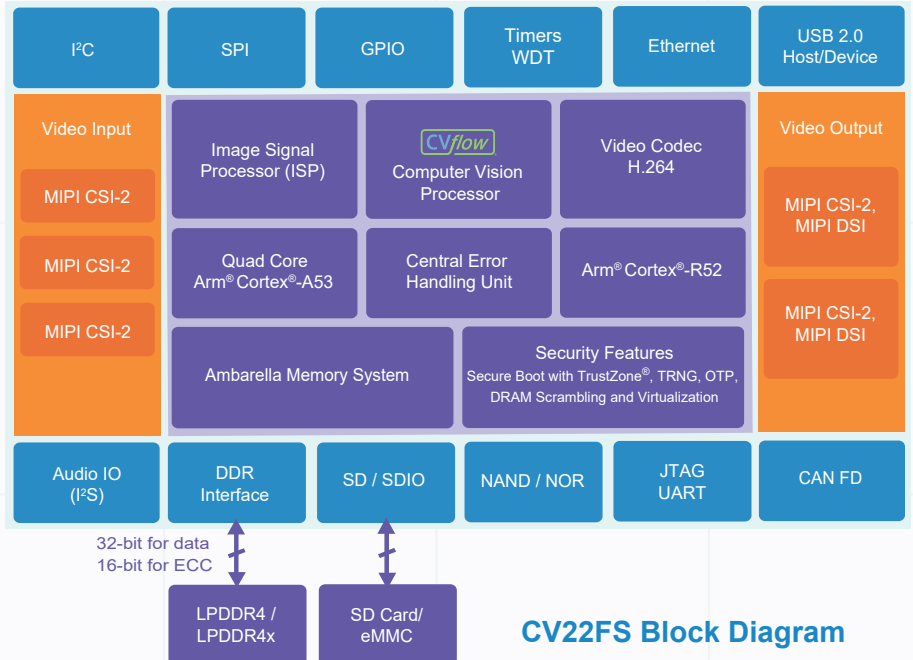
I$^2$C

SPI

GPIO

Timers
WDT

Ethernet

USB 2.0
Host/Device

Video Input

MIPI CSI-2

MIPI CSI-2

MIPI CSI-2

Image Signal
Processor (ISP)

CVflow
Computer Vision
Processor

Video Codec
H.264

Video Output

MIPI CSI-2,
MIPI DSI

MIPI CSI-2,
MIPI DSI

Quad Core
Arm® Cortex®-A53

Central Error
Handling Unit

Arm® Cortex®-R52

Ambarella Memory System

Security Features
Secure Boot with TrustZone®, TRNG, OTP,
DRAM Scrambling and Virtualization

Audio IO
(I$^2$S)

DDR
Interface

SD / SDIO

NAND / NOR

JTAG
UART

CAN FD

32-bit for data
16-bit for ECC

LPDDR4 /
LPDDR4x

SD Card/
eMMC

CV22FS Block Diagram